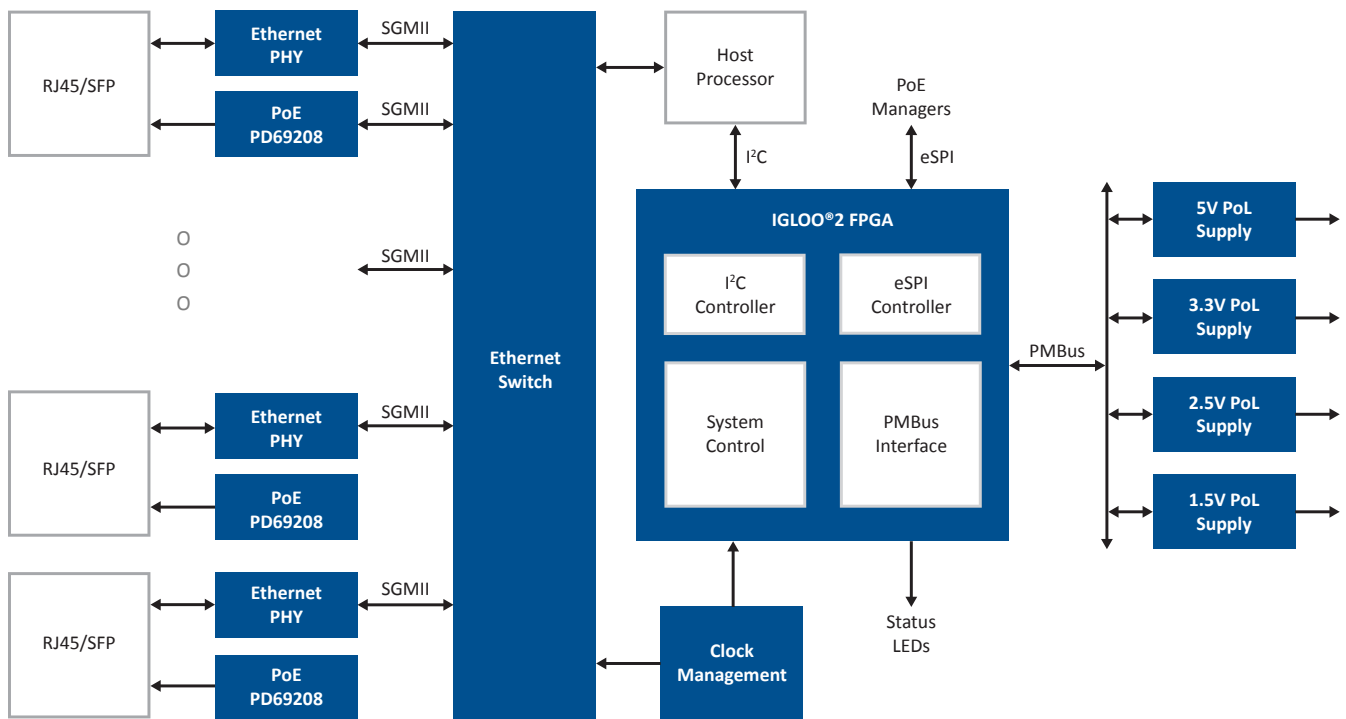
RJ45/SFP

Ethernet PHY

SGMII

PoE PD69208

SGMII

O
O
O

SGMII

RJ45/SFP

Ethernet PHY

SGMII

PoE PD69208

RJ45/SFP

Ethernet PHY

SGMII

PoE PD69208

Ethernet Switch

Host Processor

$I^2C$

PoE Managers

eSPI

IGLOO®2 FPGA

$I^2C$ Controller

eSPI Controller

System Control

PMBus Interface

PMBus

Clock Management

Status LEDs

5V PoL Supply

3.3V PoL Supply

2.5V PoL Supply

1.5V PoL Supply